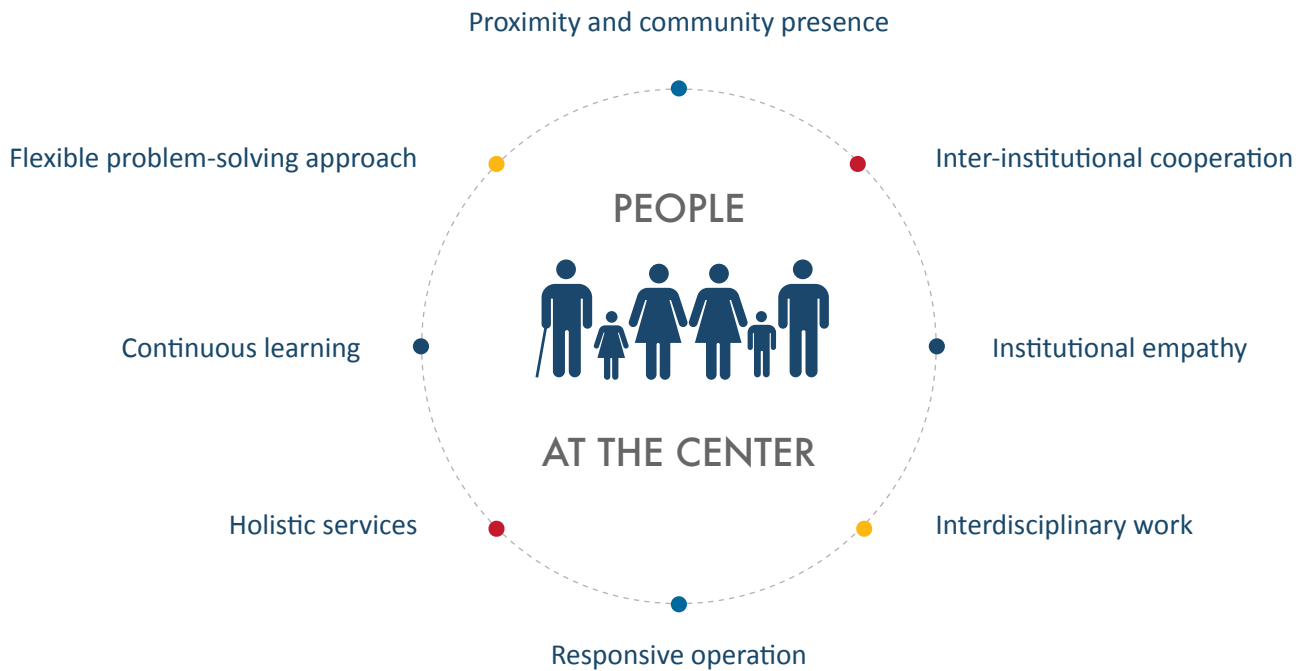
Proximity and community presence

Flexible problem-solving approach

Inter-institutional cooperation

PEOPLE

Continuous learning

Institutional empathy

AT THE CENTER

Holistic services

Interdisciplinary work

Responsive operation